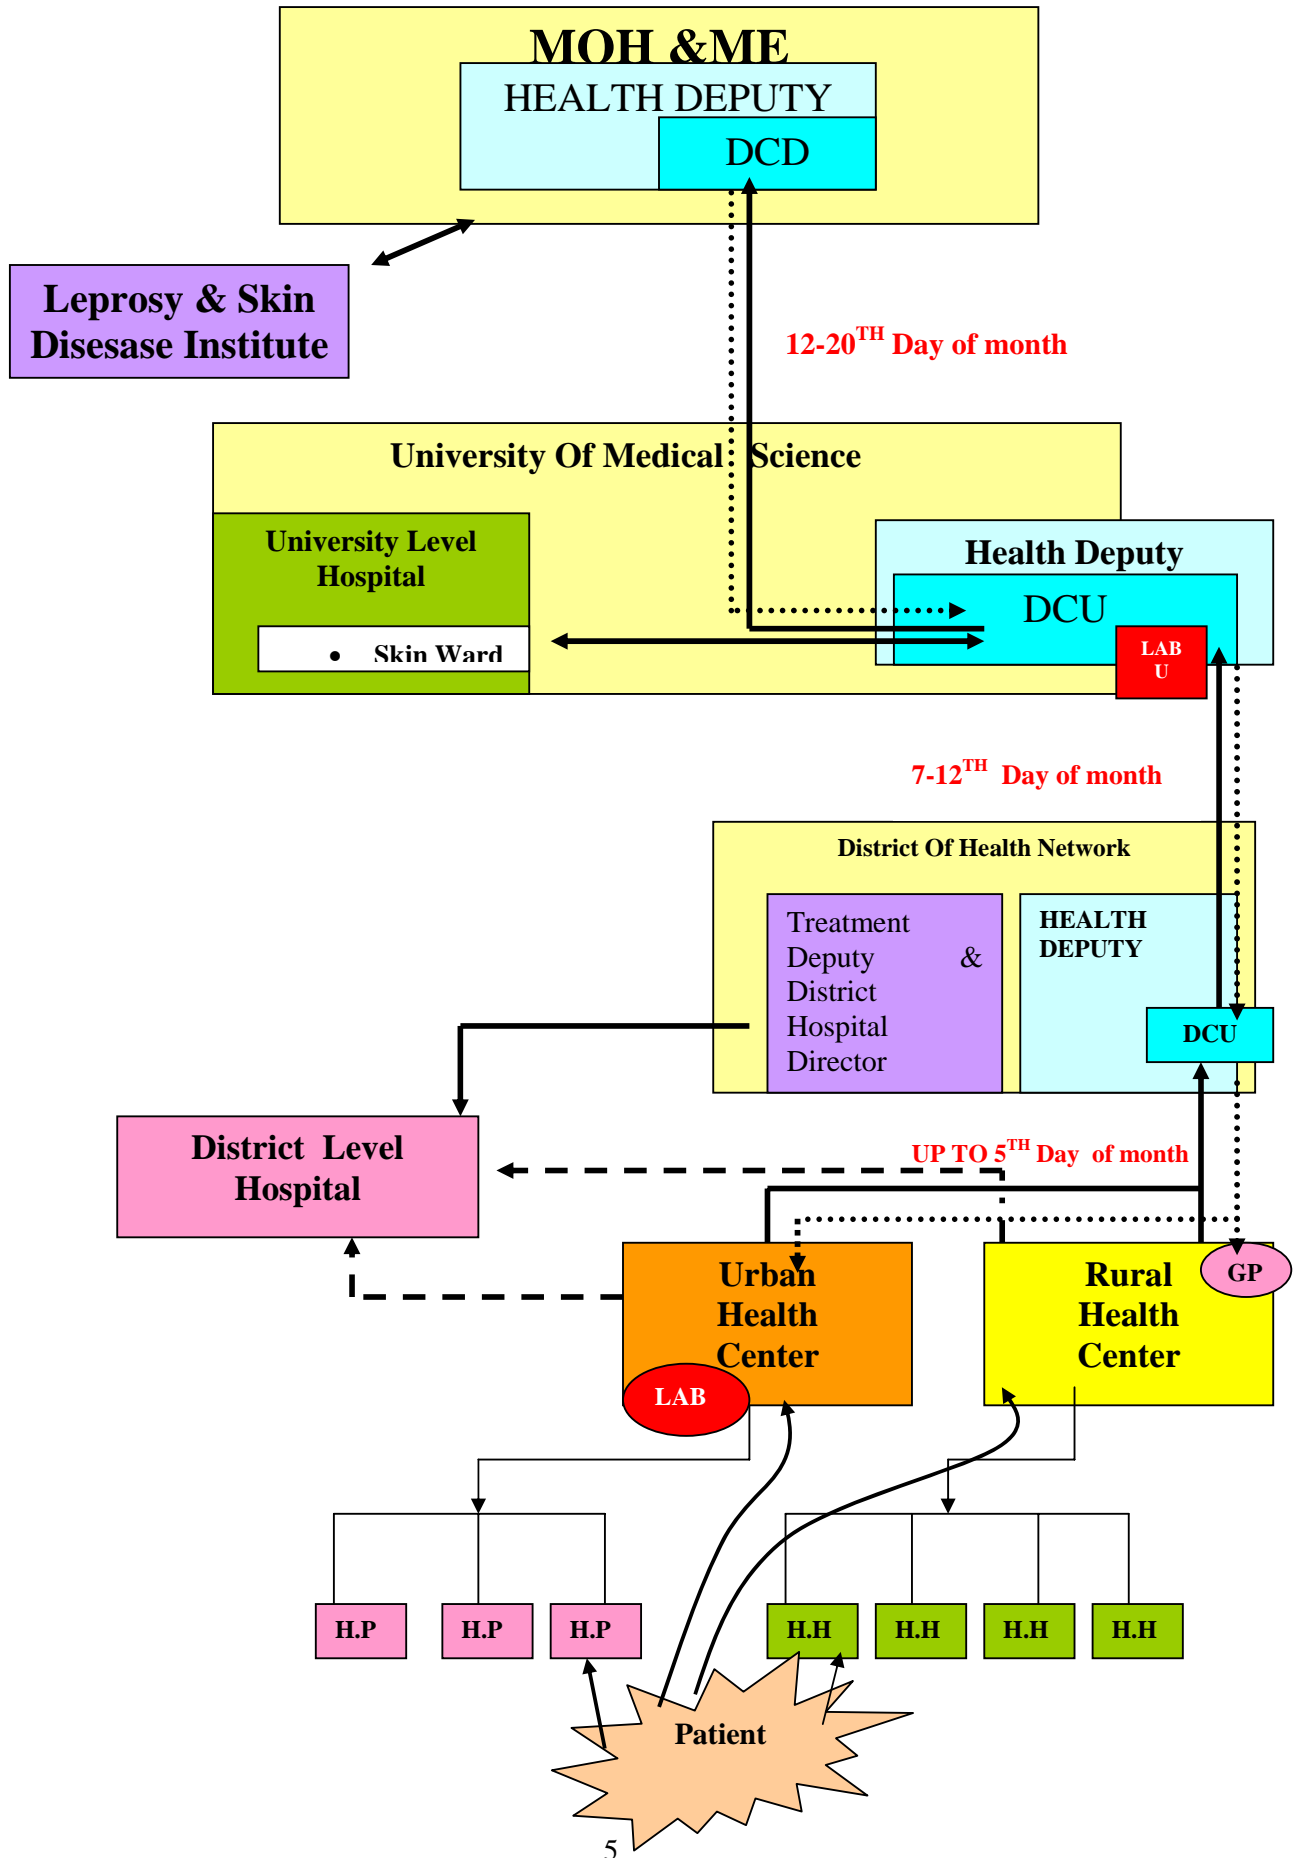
MOH &ME

HEALTH DEPUTY

DCD

Leprosy & Skin Disease Institute

12-20$^{TH}$ Day of month

University Of Medical Science

University Level Hospital

• Skin Ward

Health Deputy

DCU

LAB U

7-12$^{TH}$ Day of month

District Of Health Network

Treatment Deputy & District Hospital Director

HEALTH DEPUTY

DCU

District Level Hospital

UP TO 5$^{TH}$ Day of month

Urban Health Center

LAB

Rural Health Center

GP

H.P

H.P

H.P

H.H

H.H

H.H

H.H

Patient

5